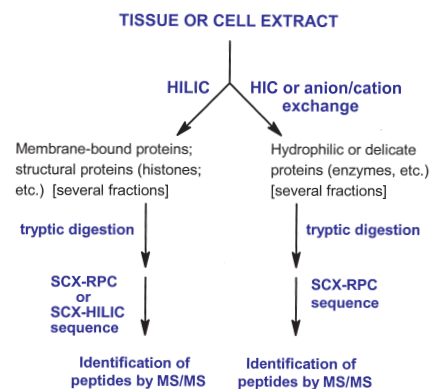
TISSUE OR CELL EXTRACT

HILIC

HIC or anion/cation exchange

Membrane-bound proteins; structural proteins (histones; etc.) [several fractions]

Hydrophilic or delicate proteins (enzymes, etc.) [several fractions]

tryptic digestion

tryptic digestion

SCX-RPC or SCX-HILIC sequence

SCX-RPC sequence

Identification of peptides by MS/MS

Identification of peptides by MS/MS